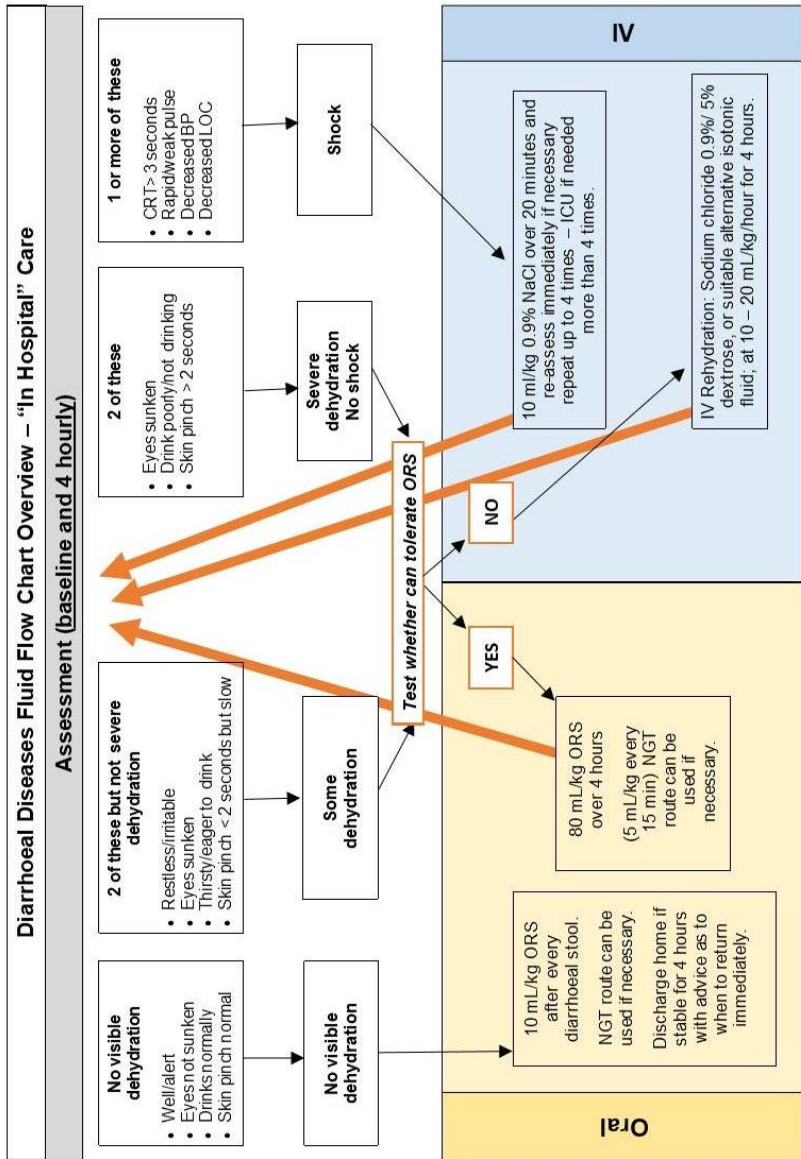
Diarrhoeal Diseases Fluid Flow Chart Overview – "In Hospital" Care

Assessment (baseline and 4 hourly)

No visible dehydration
- Well/alert
- Eyes not sunken
- Drinks normally
- Skin pinch normal

No visible dehydration

2 of these but not severe dehydration
- Restless/irritable
- Eyes sunken
- Thirsty/eager to drink
- Skin pinch < 2 seconds but slow

Some dehydration

2 of these
- Eyes sunken
- Drink poorly/not drinking
- Skin pinch > 2 seconds

Severe dehydration No shock

1 or more of these
- CRT> 3 seconds
- Rapid/weak pulse
- Decreased BP
- Decreased LOC

Shock

Test whether can tolerate ORS

YES

NO

Oral

10 mL/kg ORS after every diarrhoeal stool.

NGT route can be used if necessary.

Discharge home if stable for 4 hours with advice as to when to return immediately.

80 mL/kg ORS over 4 hours

(5 mL/kg every 15 min) NGT route can be used if necessary.

IV

IV Rehydration: Sodium chloride 0.9%/ 5% dextrose, or suitable alternative isotonic fluid; at 10 – 20 mL/kg/hour for 4 hours.

10 ml/kg 0.9% NaCl over 20 minutes and re-assess immediately if necessary repeat up to 4 times – ICU if needed more than 4 times.